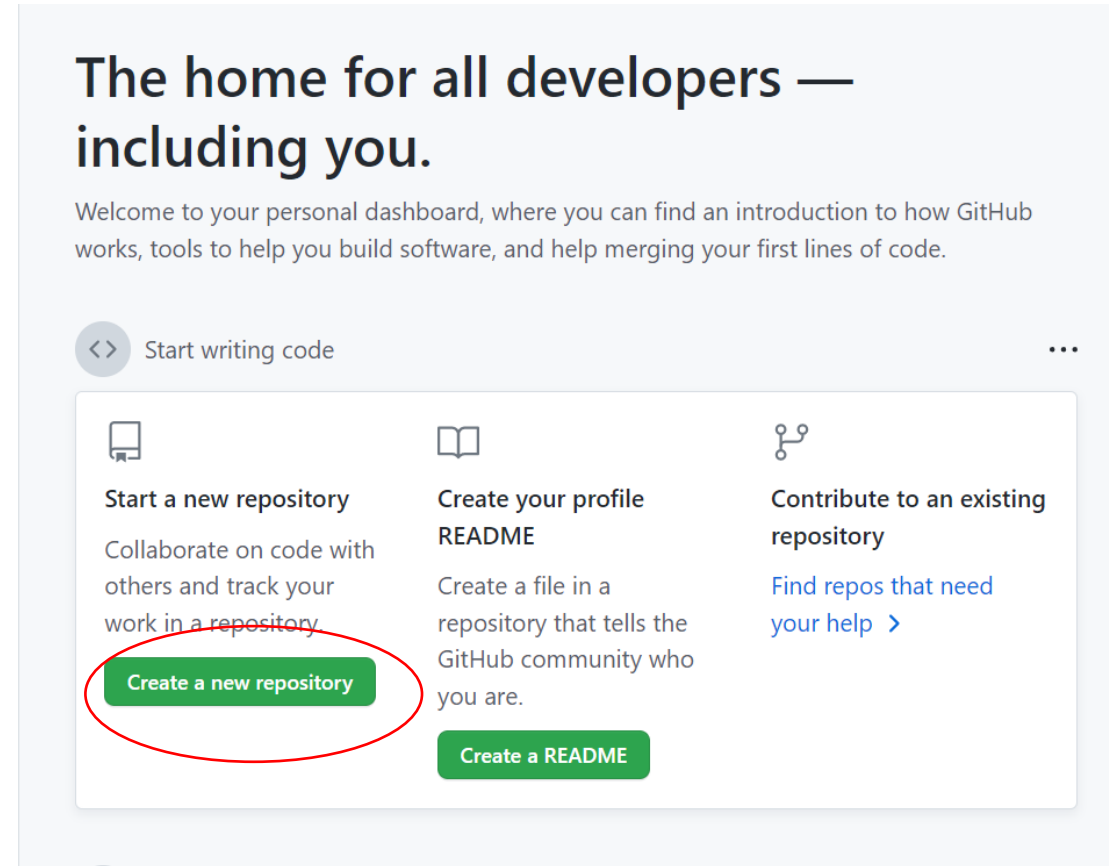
The home for all developers — including you.

Welcome to your personal dashboard, where you can find an introduction to how GitHub works, tools to help you build software, and help merging your first lines of code.

<> Start writing code

...

Start a new repository

Collaborate on code with others and track your work in a repository.

Create a new repository

Create your profile README

Create a file in a repository that tells the GitHub community who you are.

Create a README

Contribute to an existing repository

Find repos that need your help >